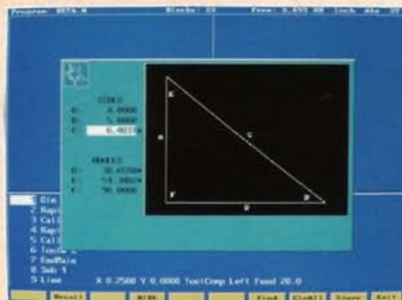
Program: BETA.M Blocks: 23 Free: 3,655 KB Inch Abs

SIDES
A: 4.0000
B: 5.0000
C: 6.4031

ANGLES
D: 38.6598
E: 51.3402
F: 90.0000

E
A
C
F
B
D

1 Dim
2 Rapi
3 Cal
4 Rapi
5 Cal
6 Tool
7 EndMain
8 Sub 1
9 Line

X 0.2500 Y 0.0000 ToolComp Left Feed 20.0

Recall Find Exit